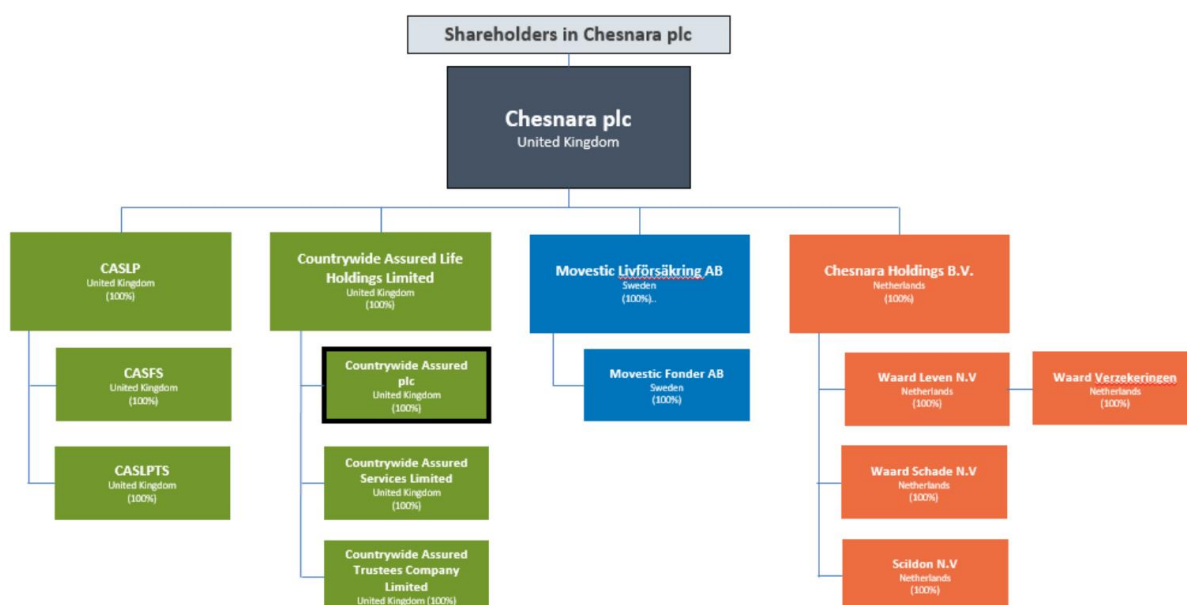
Shareholders in Chesnara plc

Chesnara plc
United Kingdom

CASLP
United Kingdom
(100%)

CASFS
United Kingdom
(100%)

CASLPTS
United Kingdom
(100%)

Countrywide Assured Life Holdings Limited
United Kingdom
(100%)

Countrywide Assured plc
United Kingdom
(100%)

Countrywide Assured Services Limited
United Kingdom
(100%)

Countrywide Assured Trustees Company Limited
United Kingdom (100%)

Movestic Livförsäkring AB
Sweden
(100%)..

Movestic Fonder AB
Sweden
(100%)

Chesnara Holdings B.V.
Netherlands
(100%)

Waard Leven N.V
Netherlands
(100%)

Waard Verzekeringen
Netherlands
(100%)

Waard Schade N.V
Netherlands
(100%)

Scildon N.V
Netherlands
(100%)